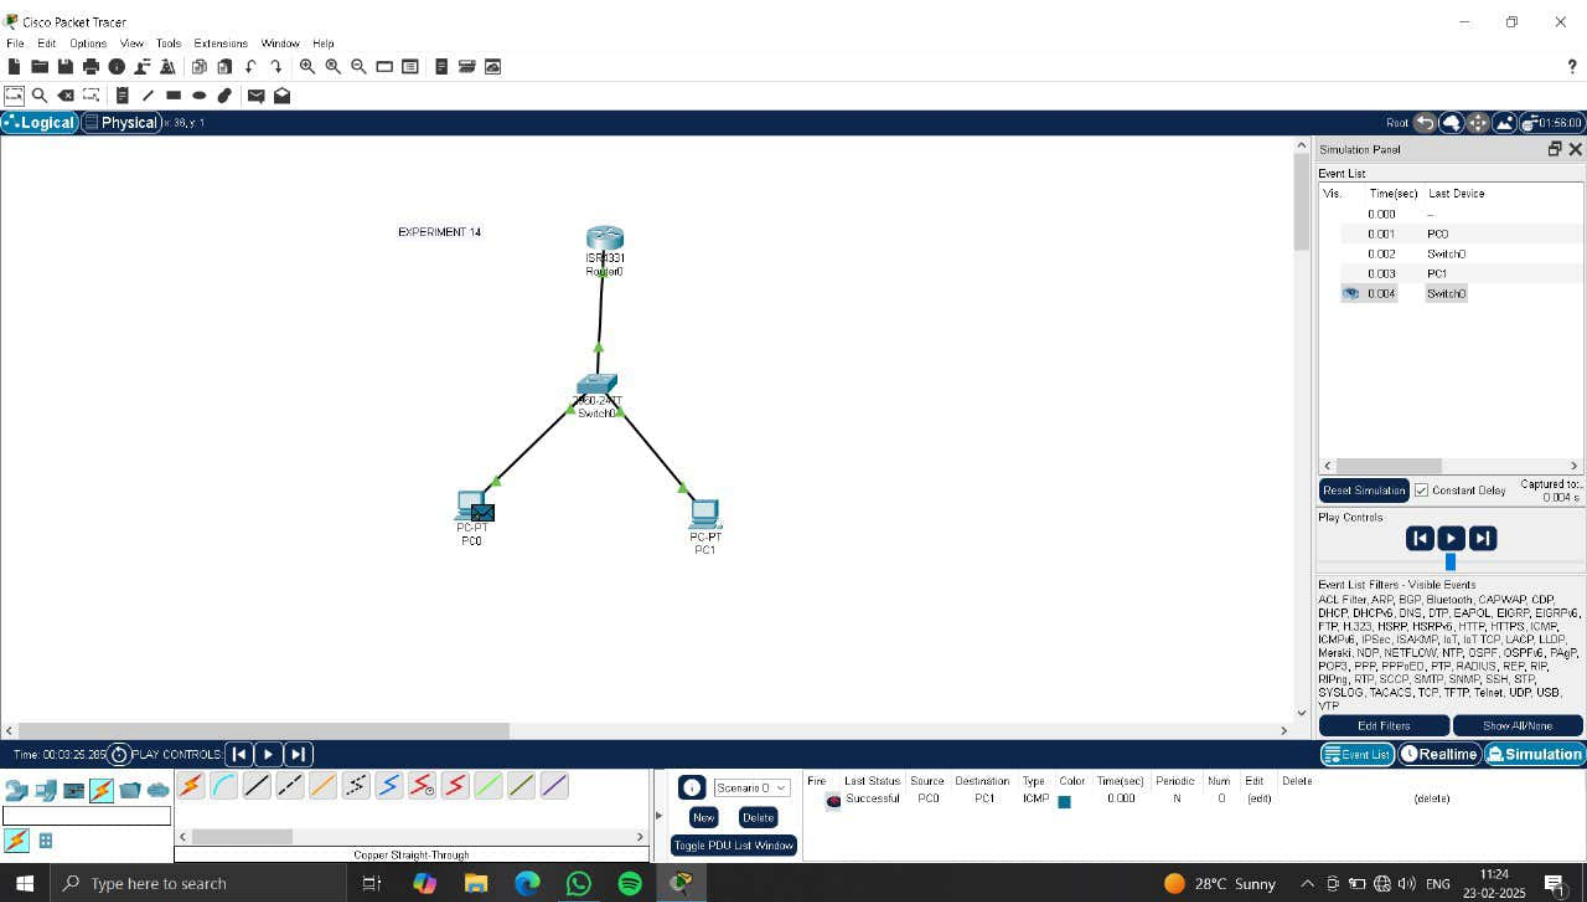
Cisco Packet Tracer

File Edit Options View Tools Extensions Window Help

Logical Physical x: 38, y: 1

Root 01:56:00

EXPERIMENT 14

ISR4331
Router0

2960-24TT
Switch0

PC-PT
PC0

PC-PT
PC1

Simulation Panel

Event List

| Vis. | Time(sec) | Last Device |
|---|---|---|
| | 0.000 | -- |
| | 0.001 | PC0 |
| | 0.002 | Switch0 |
| | 0.003 | PC1 |
| | 0.004 | Switch0 |

Reset Simulation Constant Delay Captured to: 0.004 s

Play Controls

Event List Filters - Visible Events
ACL Filter, ARP, BGP, Bluetooth, CAPWAP, CDP, DHCP, DHCPv6, DNS, DTP, EAPOL, EIGRP, EIGRPv6, FTP, H.323, HSRP, HSRPv6, HTTP, HTTPS, ICMP, ICMPv6, IPSec, ISAKMP, IoT, IoT TCP, LACP, LLDP, Meraki, NDP, NETFLOW, NTP, OSPF, OSPFv6, PAgP, POP3, PPP, PPPoED, PTP, RADIUS, REP, RIP, RIPng, RTP, SCCP, SMTP, SNMP, SSH, STP, SYSLOG, TACACS, TCP, TFTP, Telnet, UDP, USB, VTP

Edit Filters Show All/None

Time: 00:03:25.285 PLAY CONTROLS:

Event List Realtime Simulation

Scenario 0

New Delete

Toggle PDU List Window

| Fire | Last Status | Source | Destination | Type | Color | Time(sec) | Periodic | Num | Edit | Delete |
|---|---|---|---|---|---|---|---|---|---|---|
| | Successful | PC0 | PC1 | ICMP | | 0.000 | N | 0 | (edit) | (delete) |

Copper Straight-Through

Type here to search

28°C Sunny ENG 11:24 23-02-2025